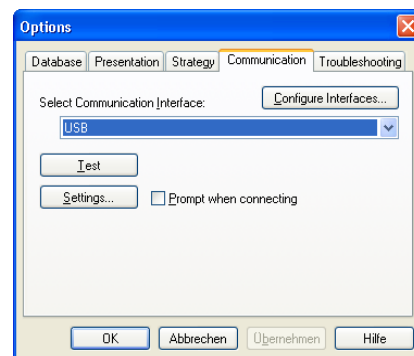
Options

Database | Presentation | Strategy | Communication | Troubleshooting

Select Communication Interface:

Configure Interfaces...

USB

Test

Settings...

Prompt when connecting

OK | Abbrechen | Übernehmen | Hilfe